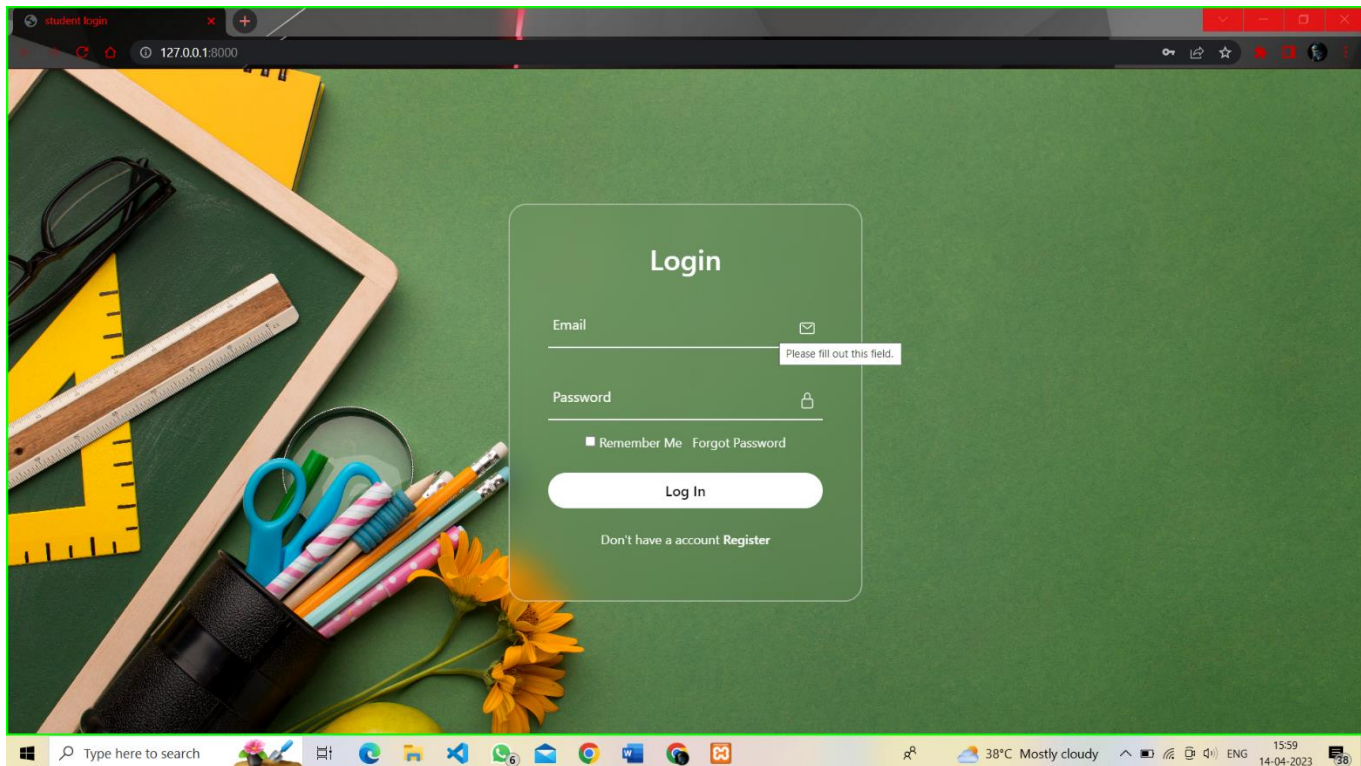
student login

127.0.0.1:8000

Login

Email

Please fill out this field.

Password

Remember Me Forgot Password

Log In

Don't have a account Register

Type here to search

38°C Mostly cloudy

ENG

15:59
14-04-2023

38